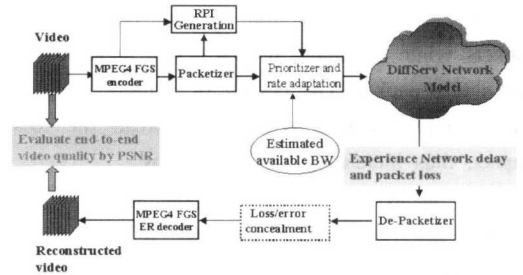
Video

MPEG4 FGS encoder

RPI Generation

Packetizer

Prioritizer and rate adaptation

DiffServ Network Model

Estimated available BW

Evaluate end-to-end video quality by PSNR

Experience Network delay and packet loss

De-Packetizer

Loss/error concealment

MPEG4 FGS ER decoder

Reconstructed video